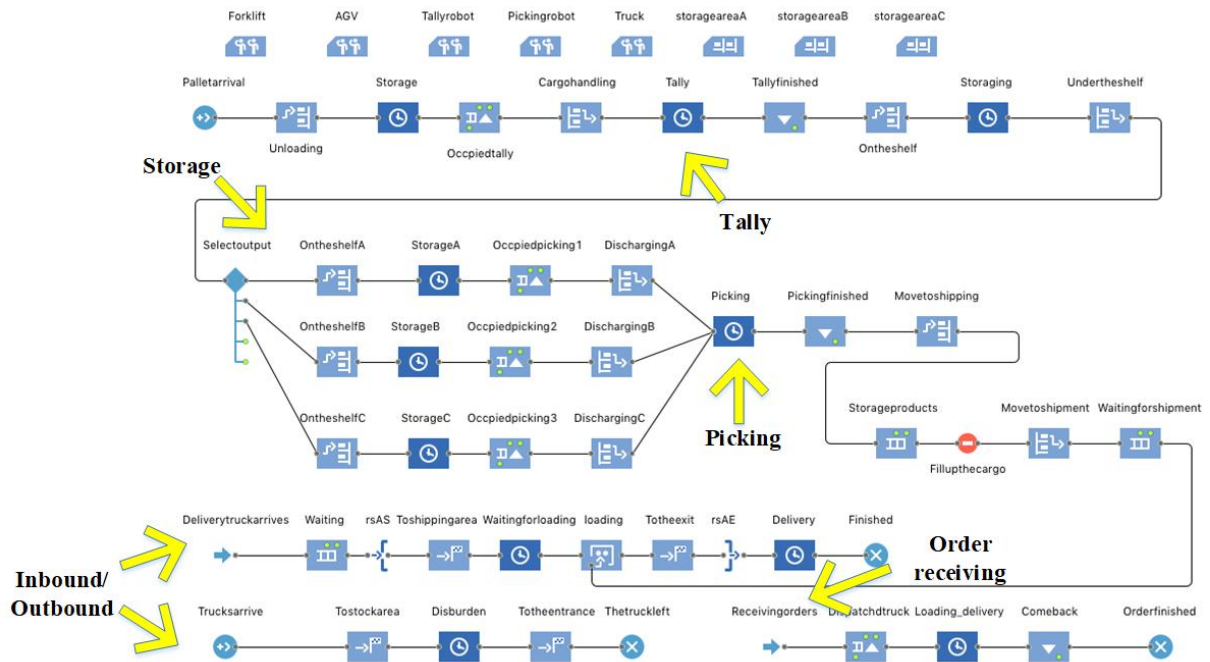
Forklift AGV Tallyrobot Pickingrobot Truck storageareaA storageareaB storageareaC

Palletarrival Unloading Storage Occpiedtally Cargohandling Tally Tallyfinished Ontheshelf Storaging Undertheshelf

Storage

Tally

Selectoutput OntheshelfA StorageA Occpiedpicking1 DischargingA

Picking Pickingfinished Movetoshipping

OntheshelfB StorageB Occpiedpicking2 DischargingB

OntheshelfC StorageC Occpiedpicking3 DischargingC

Picking

Storageproducts Fillupthecargo Movetoshipment Waitingforshipment

Deliverytruckarrives Waiting rsAS Toshippingarea Waitingforloading loading Totheexit rsAE Delivery Finished

Order receiving

Inbound/ Outbound

Trucksarrive Tostockarea Disburden Totheentrance Thetruckleft

Receivingorders Dispatchdtruck Loading_delivery Comeback Orderfinished